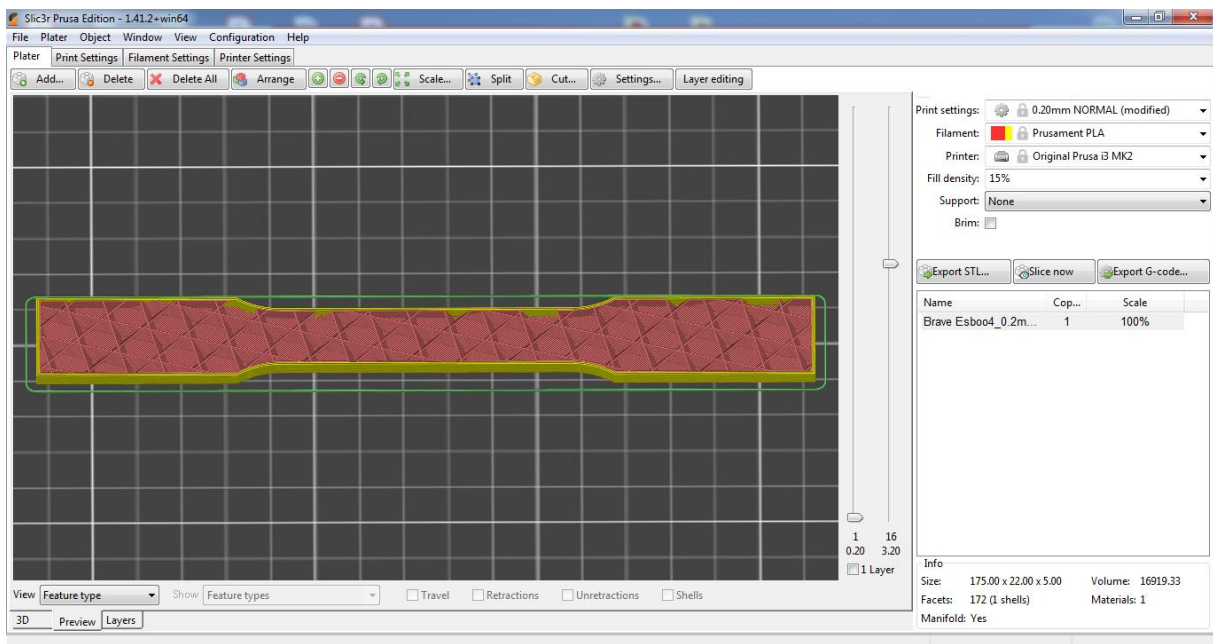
Slic3r Prusa Edition - 1.41.2+win64

File Plater Object Window View Configuration Help

Plater Print Settings Filament Settings Printer Settings

Add... Delete Delete All Arrange Scale... Split Cut... Settings... Layer editing

Print settings: 0.20mm NORMAL (modified)
Filament: Prusament PLA
Printer: Original Prusa i3 MK2
Fill density: 15%
Support: None
Brim:

Export STL... Slice now Export G-code...

| Name | Cop... | Scale |
|---|---|---|
| Brave Esboo4_0.2m... | 1 | 100% |

1 16
0.20 3.20
1 Layer

Info
Size: 175.00 x 22.00 x 5.00 Volume: 16919.33
Facets: 172 (1 shells) Materials: 1
Manifold: Yes

View Feature type Show Feature types Travel Retractions Unretractions Shells

3D Preview Layers